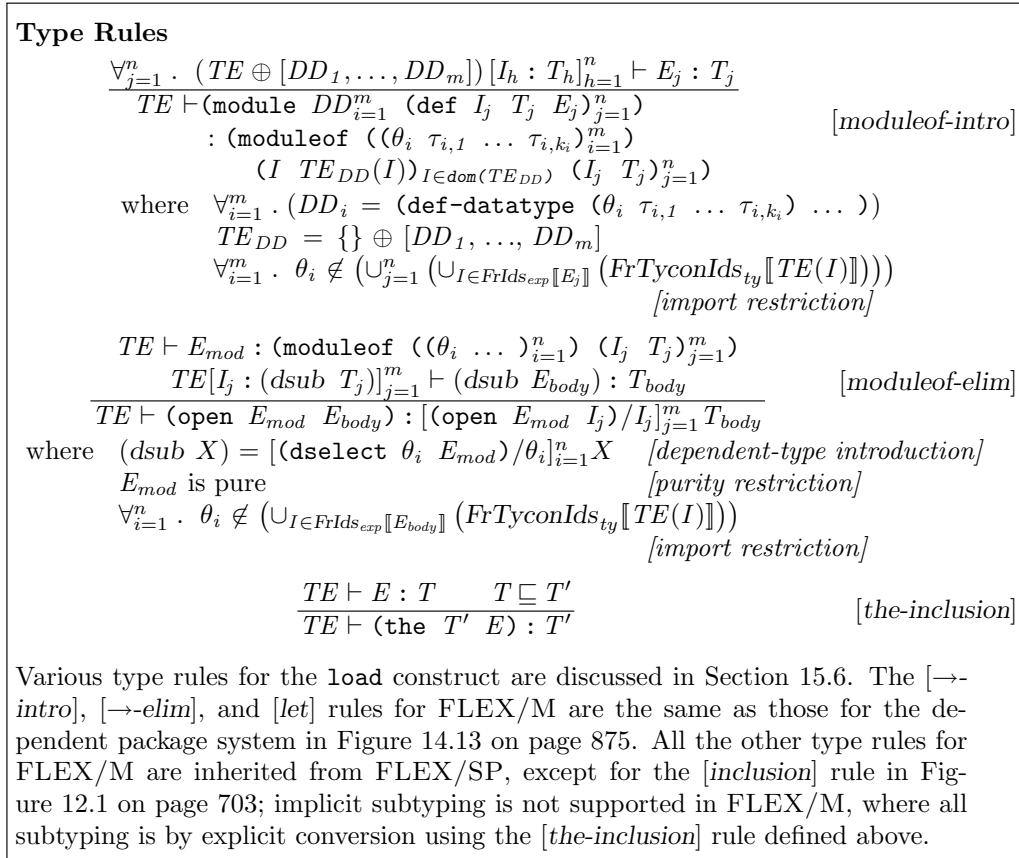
**Type Rules**

$$\frac{\forall_{j=1}^{n} .\ (TE \oplus [DD_1, \ldots, DD_m])\,[I_h : T_h]_{h=1}^{n} \vdash E_j : T_j}{TE \vdash (\texttt{module}\ DD_{i=1}^{m}\ (\texttt{def}\ I_j\ T_j\ E_j)_{j=1}^{n}) : (\texttt{moduleof}\ ((\theta_i\ \tau_{i,1}\ \ldots\ \tau_{i,k_i})_{i=1}^{m})\ (I\ TE_{DD}(I))_{I \in \texttt{dom}(TE_{DD})}\ (I_j\ T_j)_{j=1}^{n})}$$ [moduleof-intro]

where $\forall_{i=1}^{m} .\ (DD_i = (\texttt{def-datatype}\ (\theta_i\ \tau_{i,1}\ \ldots\ \tau_{i,k_i})\ \ldots\ ))$
$TE_{DD} = \{\} \oplus [DD_1, \ldots, DD_m]$
$\forall_{i=1}^{m} .\ \theta_i \notin \left(\cup_{j=1}^{n} \left(\cup_{I \in FrIds_{exp}[\![E_j]\!]} \left(FrTyconIds_{ty}[\![TE(I)]\!]\right)\right)\right)$
[import restriction]

$$\frac{TE \vdash E_{mod} : (\texttt{moduleof}\ ((\theta_i\ \ldots\ )_{i=1}^{n})\ (I_j\ T_j)_{j=1}^{m}) \qquad TE[I_j : (dsub\ T_j)]_{j=1}^{m} \vdash (dsub\ E_{body}) : T_{body}}{TE \vdash (\texttt{open}\ E_{mod}\ E_{body}) : [(\texttt{open}\ E_{mod}\ I_j)/I_j]_{j=1}^{m} T_{body}}$$ [moduleof-elim]

where $(dsub\ X) = [(\texttt{dselect}\ \theta_i\ E_{mod})/\theta_i]_{i=1}^{n} X$ [dependent-type introduction]
$E_{mod}$ is pure [purity restriction]
$\forall_{i=1}^{n} .\ \theta_i \notin \left(\cup_{I \in FrIds_{exp}[\![E_{body}]\!]} \left(FrTyconIds_{ty}[\![TE(I)]\!]\right)\right)$
[import restriction]

$$\frac{TE \vdash E : T \qquad T \sqsubseteq T'}{TE \vdash (\texttt{the}\ T'\ E) : T'}$$ [the-inclusion]

Various type rules for the load construct are discussed in Section 15.6. The [→-intro], [→-elim], and [let] rules for FLEX/M are the same as those for the dependent package system in Figure 14.13 on page 875. All the other type rules for FLEX/M are inherited from FLEX/SP, except for the [inclusion] rule in Figure 12.1 on page 703; implicit subtyping is not supported in FLEX/M, where all subtyping is by explicit conversion using the [the-inclusion] rule defined above.